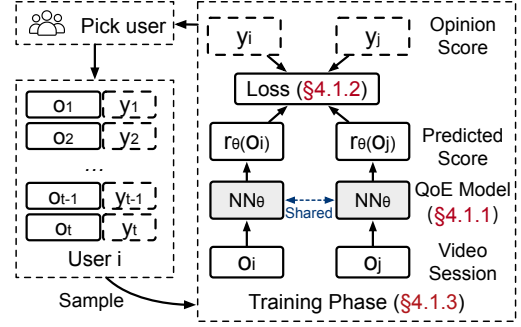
Pick user

$o_1$ $y_1$
$o_2$ $y_2$
...
$o_{t-1}$ $y_{t-1}$
$o_t$ $y_t$
User i

Sample

$y_i$ $y_j$ Opinion Score

Loss (§4.1.2)

$r_\theta(o_i)$ $r_\theta(o_j)$ Predicted Score

$NN_\theta$ Shared $NN_\theta$ QoE Model (§4.1.1)

$o_i$ $o_j$ Video Session

Training Phase (§4.1.3)